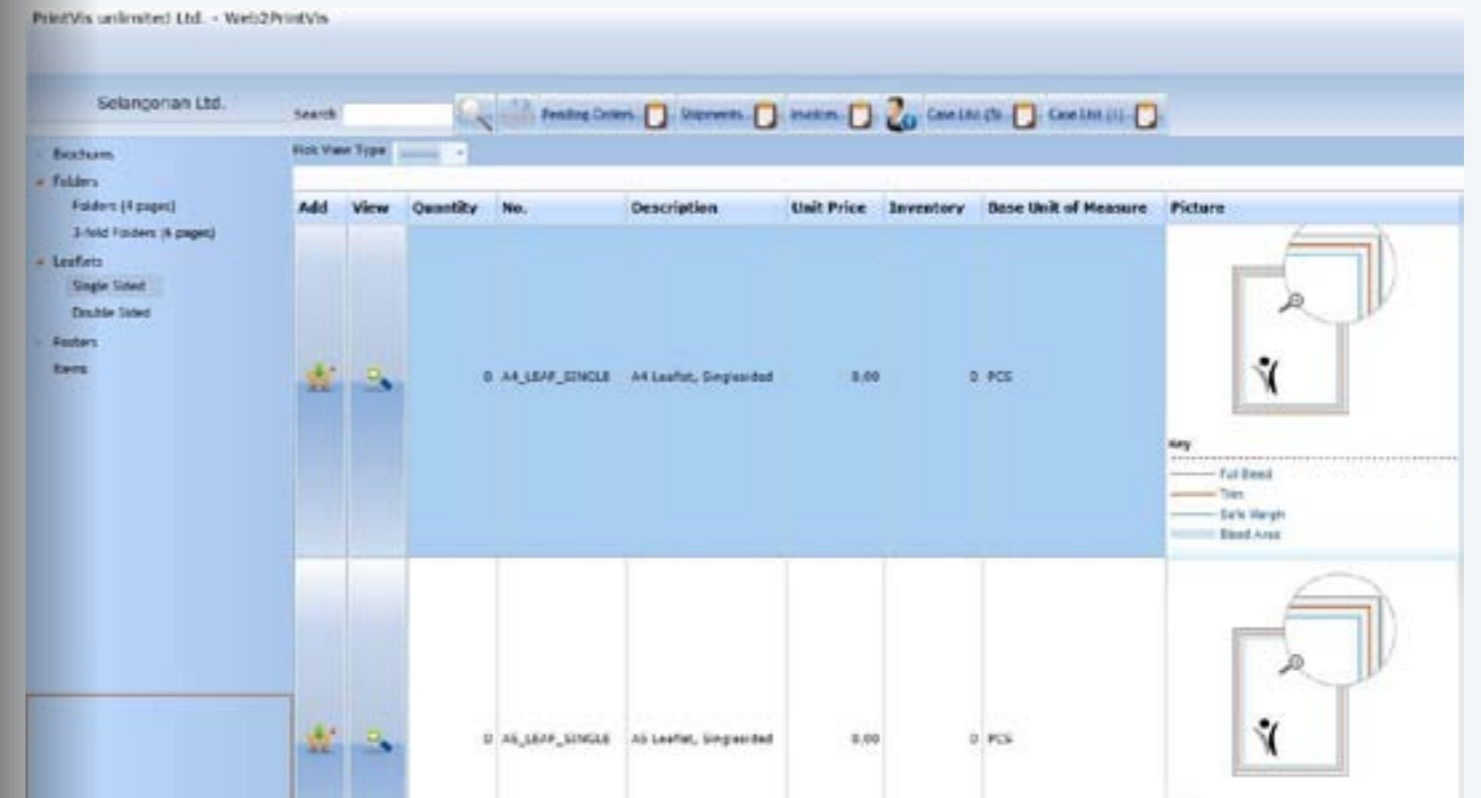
PrintVis unlimited Ltd. - Web2PrintVis

Selangorian Ltd.

Search

Pending Orders

Shipments

Invoices

Case List (5)

Case List (1)

Brochures

Folders

Folders (4 pages)

3-fold Folders (6 pages)

Leaflets

Single Sided

Double Sided

Posters

Items

Pick View Type

| Add | View | Quantity | No. | Description | Unit Price | Inventory | Base Unit of Measure | Picture |
|---|---|---|---|---|---|---|---|---|
| | | 0 | A4_LEAF_SINGLE | A4 Leaflet, Singlesided | 0,00 | 0 | PCS | Key — Full Bleed — Trim — Safe Margin — Bleed Area |
| | | 0 | A5_LEAF_SINGLE | A5 Leaflet, Singlesided | 0,00 | 0 | PCS | |